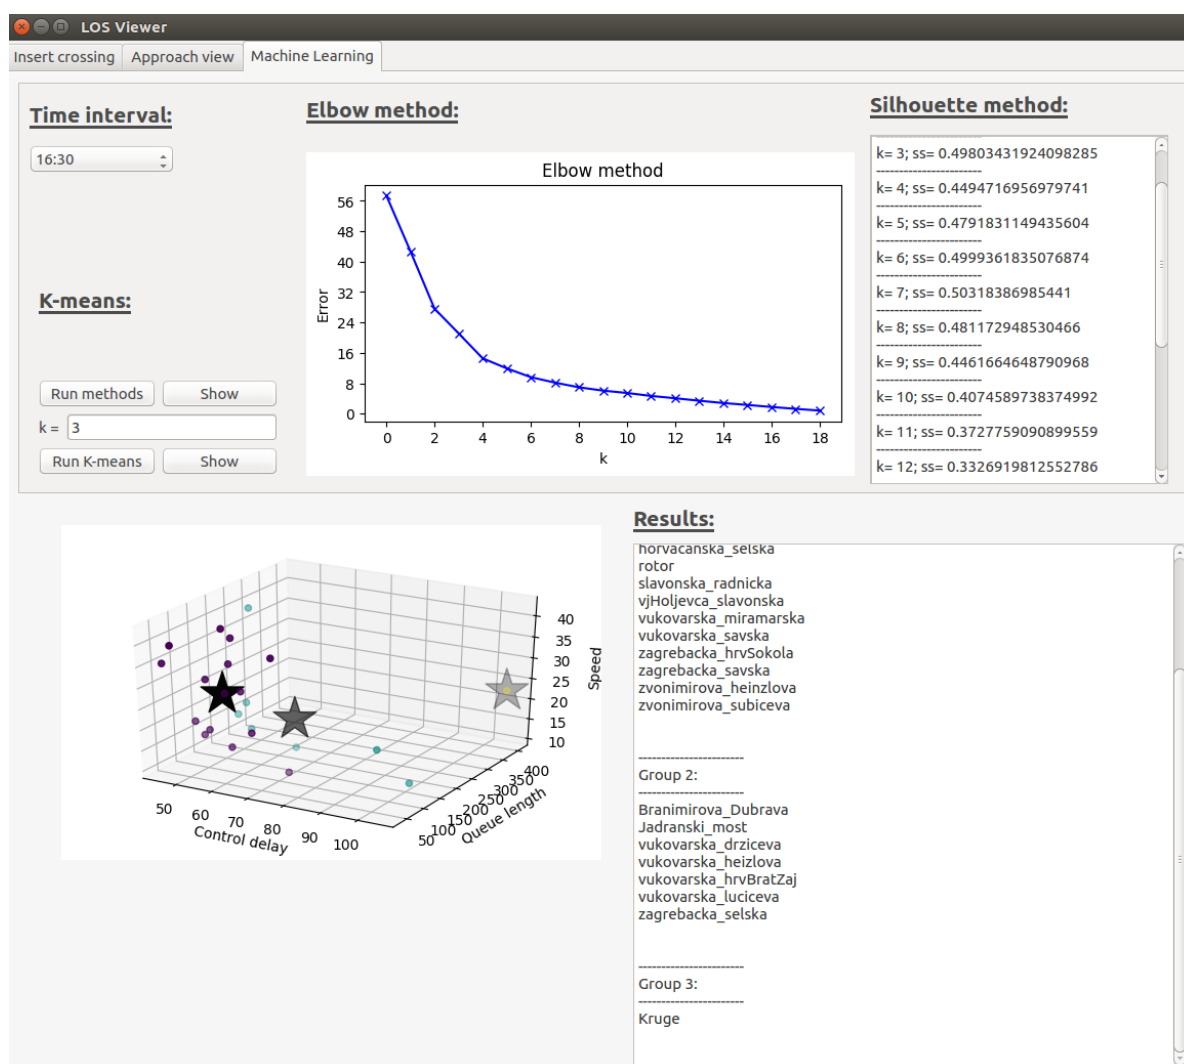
LOS Viewer

Insert crossing | Approach view | Machine Learning

Time interval:

16:30

K-means:

Run methods | Show

k = 3

Run K-means | Show

Elbow method:

Elbow method

Error

56
48
40
32
24
16
8
0

0 2 4 6 8 10 12 14 16 18

k

Silhouette method:

k= 3; ss= 0.49803431924098285
k= 4; ss= 0.4494716956979741
k= 5; ss= 0.4791831149435604
k= 6; ss= 0.4999361835076874
k= 7; ss= 0.50318386985441
k= 8; ss= 0.481172948530466
k= 9; ss= 0.4461664648790968
k= 10; ss= 0.4074589738374992
k= 11; ss= 0.3727759090899559
k= 12; ss= 0.3326919812552786

50 60 70 80 90 100
Control delay

50 100 150 200 250 300 350 400
Queue length

10 15 20 25 30 35 40
Speed

Results:

horvacanska_selska
rotor
slavonska_radnicka
vjHoljevca_slavonska
vukovarska_miramarska
vukovarska_savska
zagrebacka_hrvSokola
zagrebacka_savska
zvonimirova_heinzlova
zvonimirova_subiceva

Group 2:

Branimirova_Dubrava
Jadranski_most
vukovarska_drziceva
vukovarska_heizlova
vukovarska_hrvBratZaj
vukovarska_luciceva
zagrebacka_selska

Group 3:

Kruge